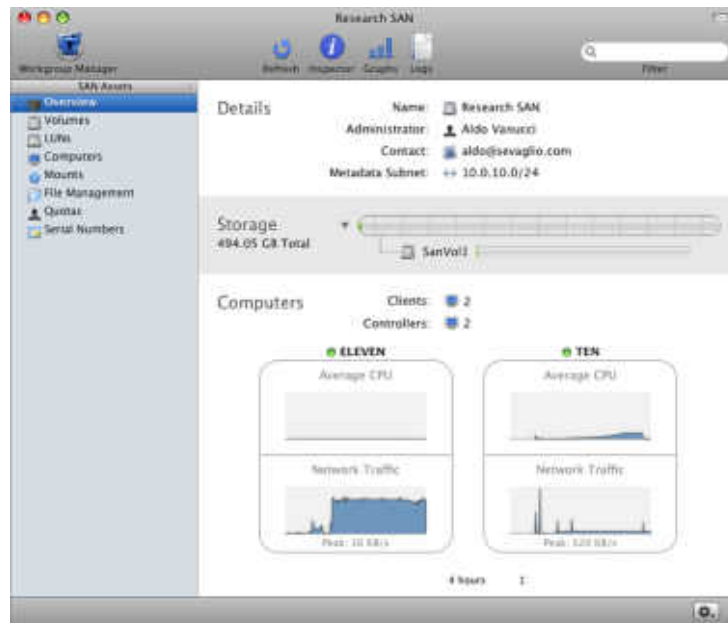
Research SAN

Workgroup Manager

Refresh Inspector Graphs Logs

Filter

SAN Assets

Overview

Volumes

LUNs

Computers

Mounts

File Management

Quotas

Serial Numbers

Details

Name: Research SAN

Administrator: Aldo Vanucci

Contact: aldo@sevaglio.com

Metadata Subnet: 10.0.10.0/24

Storage

494.05 GB Total

SanVol1

Computers

Clients: 2

Controllers: 2

ELEVEN

Average CPU

Network Traffic

Peak: 10 KB/s

TEN

Average CPU

Network Traffic

Peak: 520 KB/s

4 hours 1